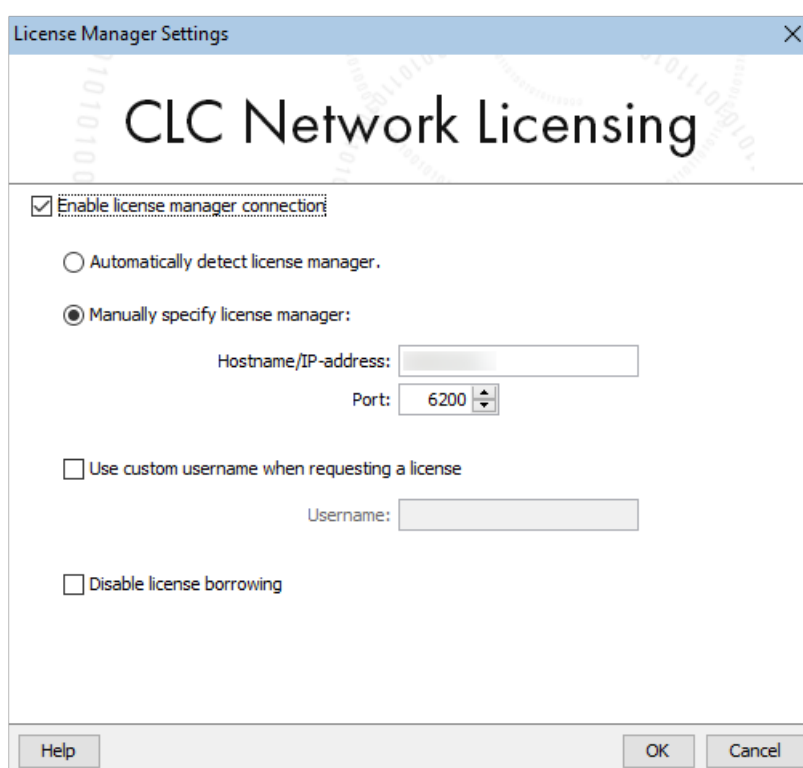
License Manager Settings

CLC Network Licensing

Enable license manager connection

Automatically detect license manager.

Manually specify license manager:

Hostname/IP-address: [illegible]

Port: 6200

Use custom username when requesting a license

Username:

Disable license borrowing

Help

OK

Cancel